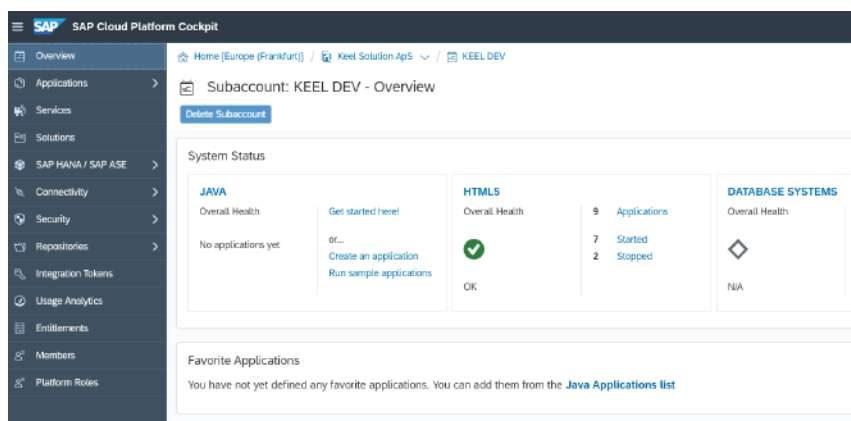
SAP SAP Cloud Platform Cockpit

Overview
Applications
Services
Solutions
SAP HANA / SAP ASE
Connectivity
Security
Repositories
Integration Tokens
Usage Analytics
Entitlements
Members
Platform Roles

Home [Europe (Frankfurt)] / Keel Solution ApS / KEEL DEV

Subaccount: KEEL DEV - Overview

Delete Subaccount

System Status

JAVA
Overall Health
No applications yet
Get started here!
or...
Create an application
Run sample applications

HTML5
Overall Health
OK
9 Applications
7 Started
2 Stopped

DATABASE SYSTEMS
Overall Health
N/A

Favorite Applications

You have not yet defined any favorite applications. You can add them from the Java Applications list